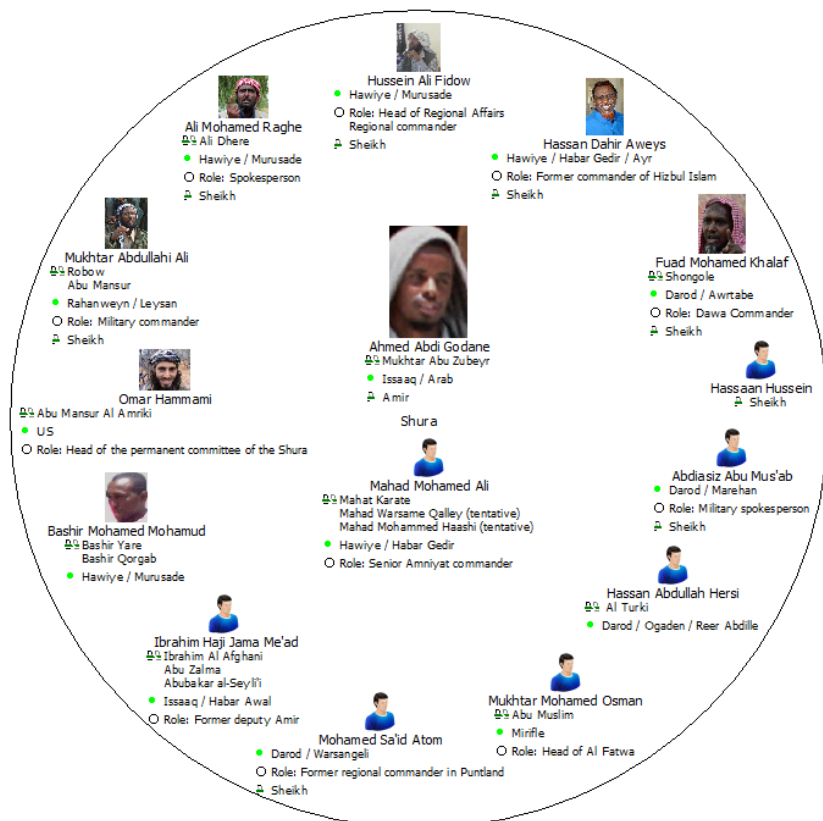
Hussein Ali Fidow
Hawiye / Murusade
Role: Head of Regional Affairs Regional commander
Sheikh

Ali Mohamed Raghe
Ali Dhere
Hawiye / Murusade
Role: Spokesperson
Sheikh

Hassan Dahir Aweys
Hawiye / Habar Gedir / Ayr
Role: Former commander of Hizbul Islam
Sheikh

Mukhtar Abdullahi Ali
Robow
Abu Mansur
Rahanweyn / Leysan
Role: Military commander
Sheikh

Fuad Mohamed Khalaf
Shongole
Darod / Awrtabe
Role: Dawa Commander
Sheikh

Ahmed Abdi Godane
Mukhtar Abu Zubeyr
Issaaq / Arab
Amir

Hassaan Hussein
Sheikh

Omar Hammami
Abu Mansur Al Amriki
US
Role: Head of the permanent committee of the Shura

Shura

Mahad Mohamed Ali
Mahat Karate
Mahad Warsame Qalley (tentative)
Mahad Mohammed Haashi (tentative)
Hawiye / Habar Gedir
Role: Senior Amniyat commander

Abdiasiz Abu Mus'ab
Darod / Marehan
Role: Military spokesperson
Sheikh

Bashir Mohamed Mohamud
Bashir Yare
Bashir Qorgab
Hawiye / Murusade

Hassan Abdullah Hersi
Al Turki
Darod / Ogaden / Reer Abdille

Ibrahim Haji Jama Me'ad
Ibrahim Al Afghani
Abu Zalma
Abubakar al-Seyli'i
Issaaq / Habar Awal
Role: Former deputy Amir

Mukhtar Mohamed Osman
Abu Muslim
Mirifle
Role: Head of Al Fatwa

Mohamed Sa'id Atom
Darod / Warsangeli
Role: Former regional commander in Puntland
Sheikh